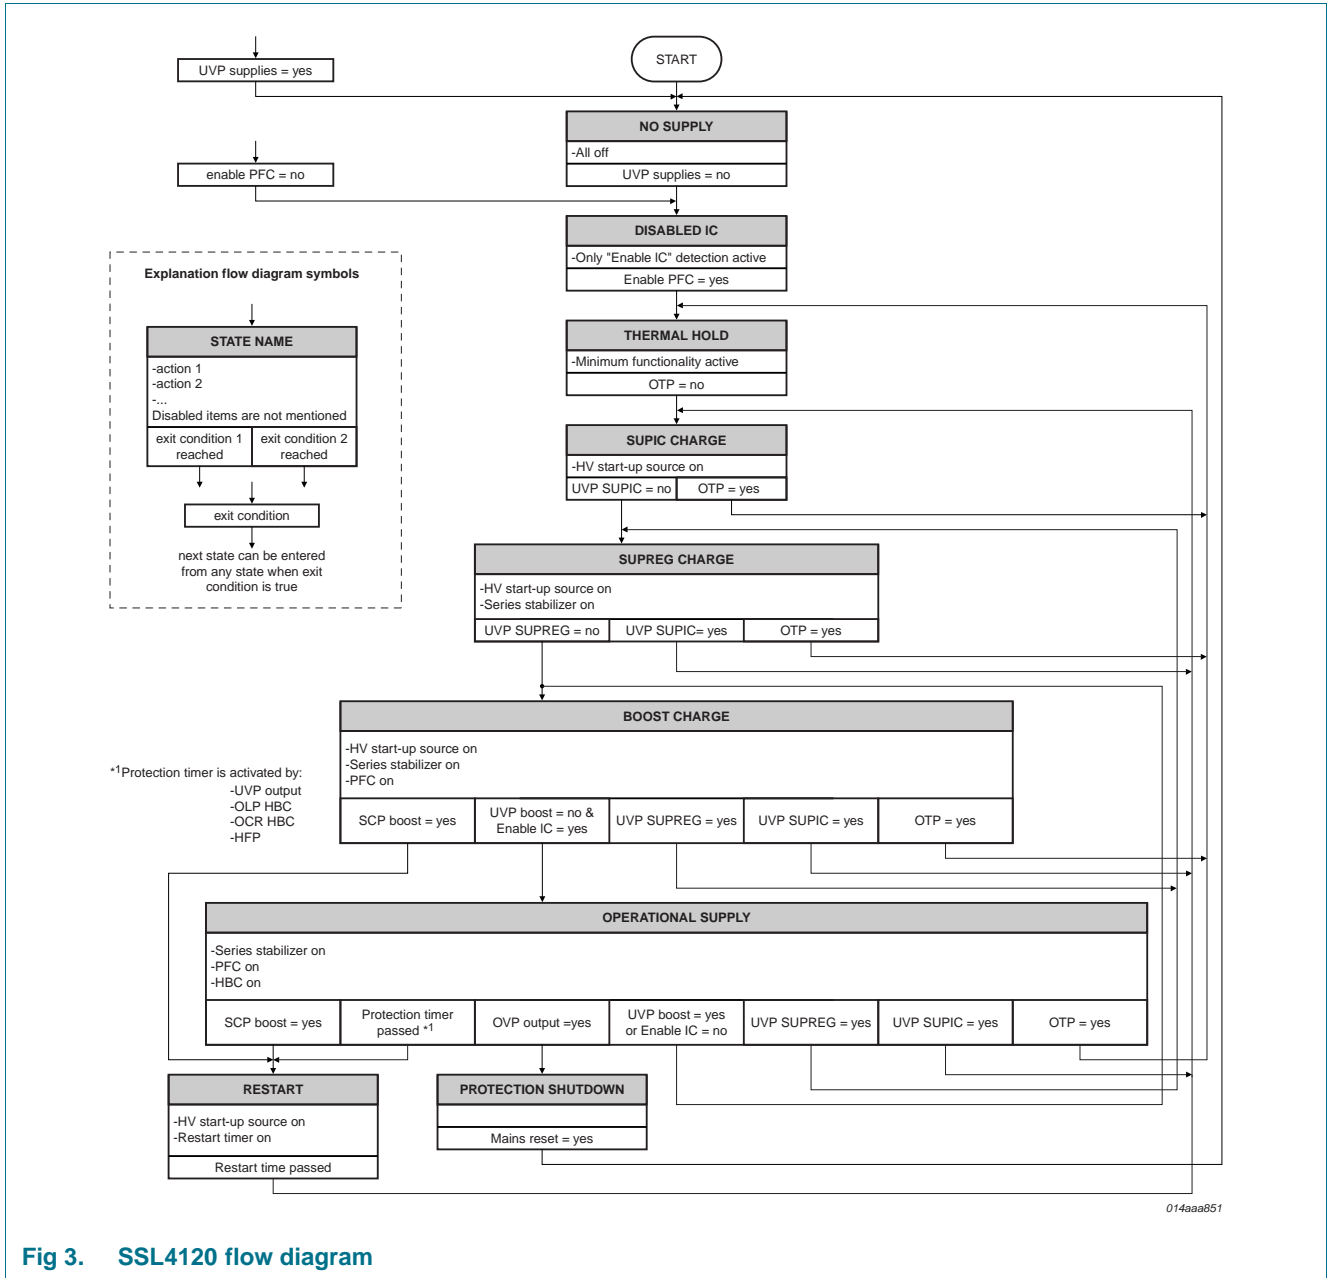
UVP supplies = yes

START

NO SUPPLY
-All off
UVP supplies = no

enable PFC = no

DISABLED IC
-Only "Enable IC" detection active
Enable PFC = yes

Explanation flow diagram symbols

STATE NAME
-action 1
-action 2
-...
Disabled items are not mentioned
exit condition 1 reached
exit condition 2 reached

exit condition

next state can be entered from any state when exit condition is true

THERMAL HOLD
-Minimum functionality active
OTP = no

SUPIC CHARGE
-HV start-up source on
UVP SUPIC = no
OTP = yes

SUPREG CHARGE
-HV start-up source on
-Series stabilizer on
UVP SUPREG = no
UVP SUPIC= yes
OTP = yes

BOOST CHARGE
-HV start-up source on
-Series stabilizer on
-PFC on
SCP boost = yes
UVP boost = no & Enable IC = yes
UVP SUPREG = yes
UVP SUPIC = yes
OTP = yes

*$^1$Protection timer is activated by:
-UVP output
-OLP HBC
-OCR HBC
-HFP

OPERATIONAL SUPPLY
-Series stabilizer on
-PFC on
-HBC on
SCP boost = yes
Protection timer passed *$^1$
OVP output =yes
UVP boost = yes or Enable IC = no
UVP SUPREG = yes
UVP SUPIC = yes
OTP = yes

RESTART
-HV start-up source on
-Restart timer on
Restart time passed

PROTECTION SHUTDOWN
Mains reset = yes

014aaa851

Fig 3. SSL4120 flow diagram